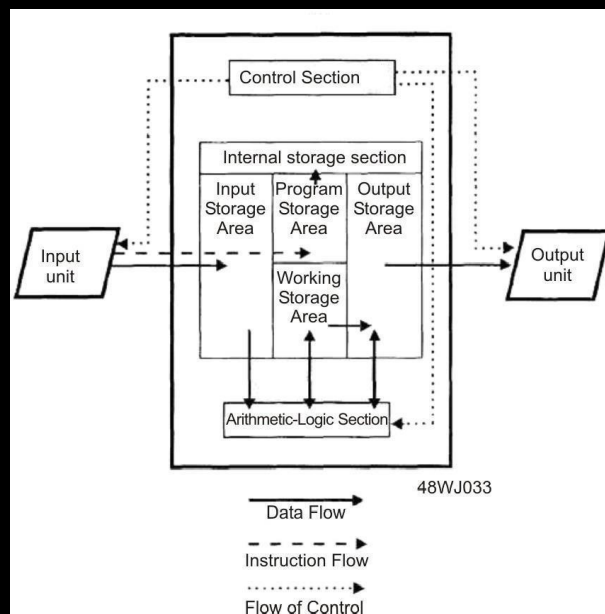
Control Section

Internal storage section

Input Storage Area

Program Storage Area

Output Storage Area

Input unit

Working Storage Area

Output unit

Arithmetic-Logic Section

48WJ033

Data Flow

Instruction Flow

Flow of Control